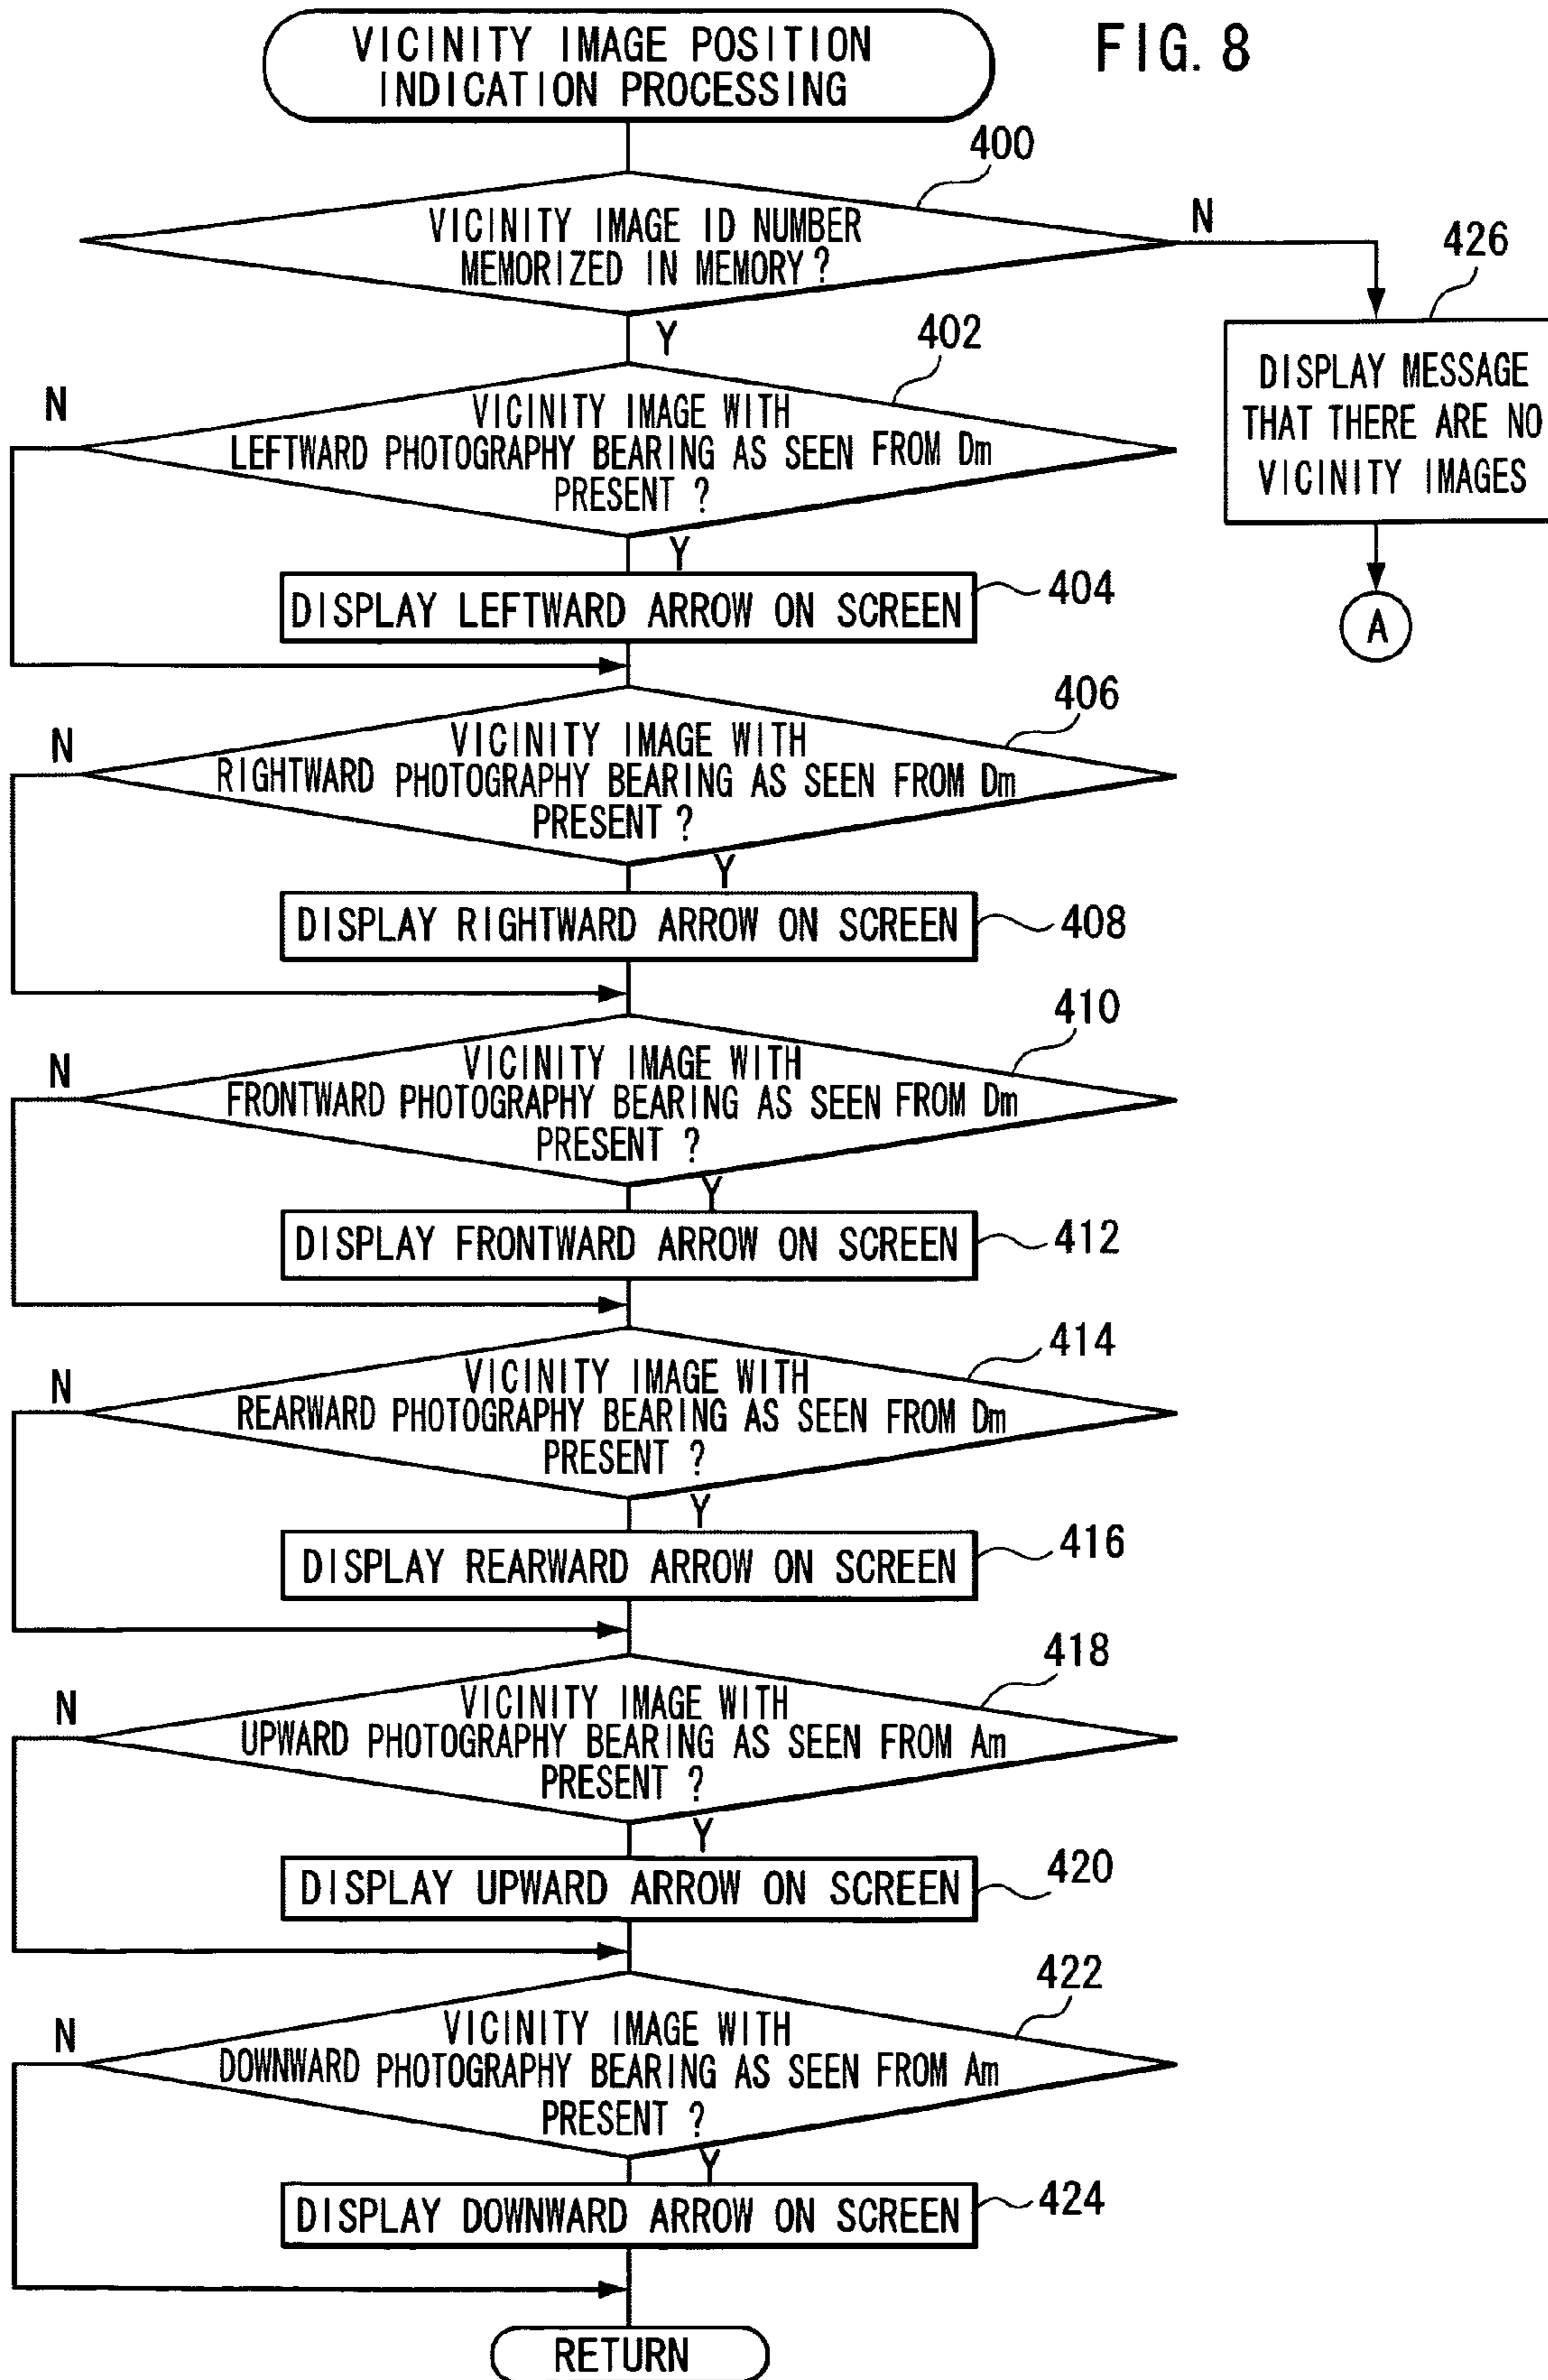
VICINITY IMAGE POSITION INDICATION PROCESSING

FIG. 8

400

VICINITY IMAGE ID NUMBER MEMORIZED IN MEMORY?

N

426

DISPLAY MESSAGE THAT THERE ARE NO VICINITY IMAGES

A

Y

402

N

VICINITY IMAGE WITH LEFTWARD PHOTOGRAPHY BEARING AS SEEN FROM Dm PRESENT ?

Y

DISPLAY LEFTWARD ARROW ON SCREEN

404

406

N

VICINITY IMAGE WITH RIGHTWARD PHOTOGRAPHY BEARING AS SEEN FROM Dm PRESENT ?

Y

DISPLAY RIGHTWARD ARROW ON SCREEN

408

410

N

VICINITY IMAGE WITH FRONTWARD PHOTOGRAPHY BEARING AS SEEN FROM Dm PRESENT ?

Y

DISPLAY FRONTWARD ARROW ON SCREEN

412

414

N

VICINITY IMAGE WITH REARWARD PHOTOGRAPHY BEARING AS SEEN FROM Dm PRESENT ?

Y

DISPLAY REARWARD ARROW ON SCREEN

416

418

N

VICINITY IMAGE WITH UPWARD PHOTOGRAPHY BEARING AS SEEN FROM Am PRESENT ?

Y

DISPLAY UPWARD ARROW ON SCREEN

420

422

N

VICINITY IMAGE WITH DOWNWARD PHOTOGRAPHY BEARING AS SEEN FROM Am PRESENT ?

Y

DISPLAY DOWNWARD ARROW ON SCREEN

424

RETURN